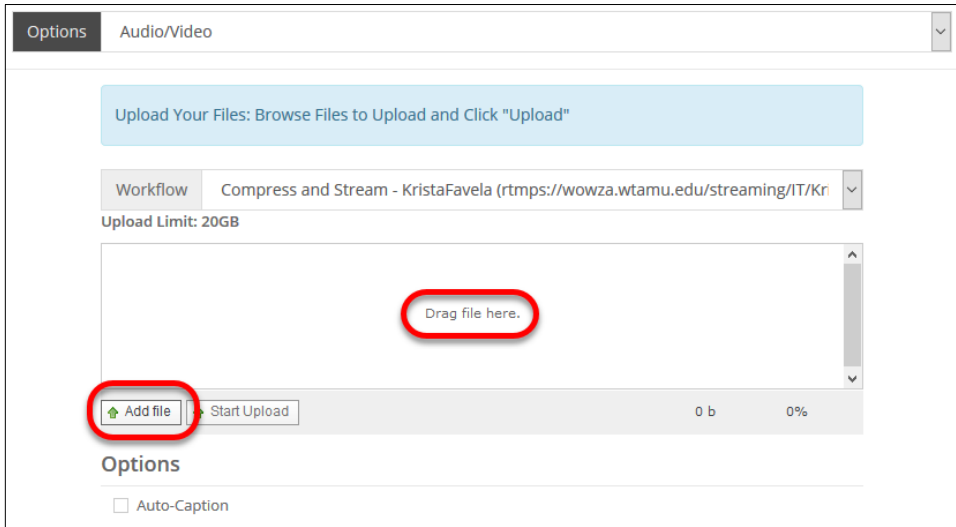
Options Audio/Video

Upload Your Files: Browse Files to Upload and Click "Upload"

Workflow Compress and Stream - KristaFavela (rtmps://wowza.wtamu.edu/streaming/IT/Kr

Upload Limit: 20GB

Drag file here.

Add file Start Upload 0 b 0%

Options

Auto-Caption